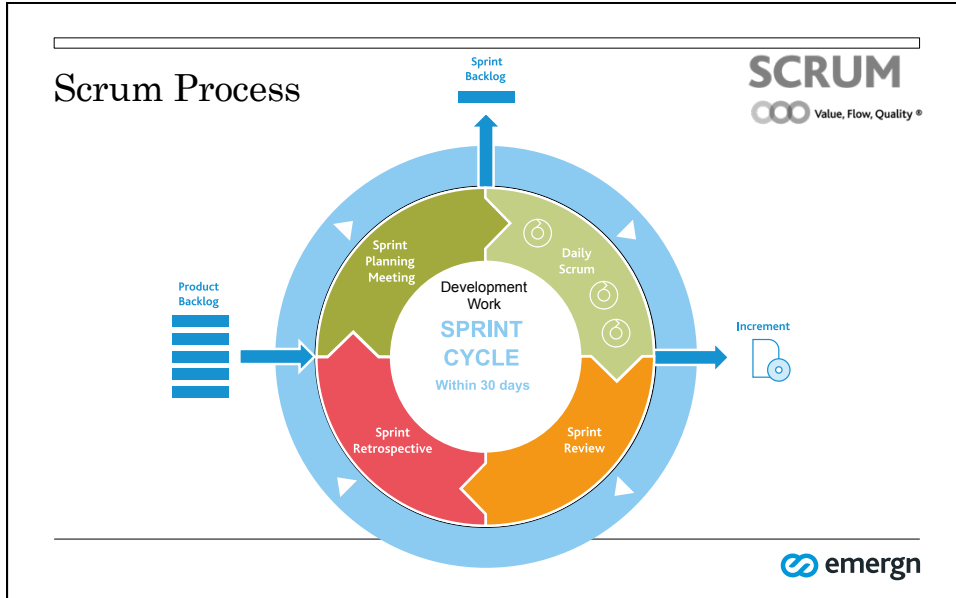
Scrum Process

Sprint Backlog

SCRUM
Value, Flow, Quality ®

Product Backlog

Sprint Planning Meeting

Daily Scrum

Development Work

SPRINT CYCLE

Within 30 days

Increment

Sprint Retrospective

Sprint Review

emergn